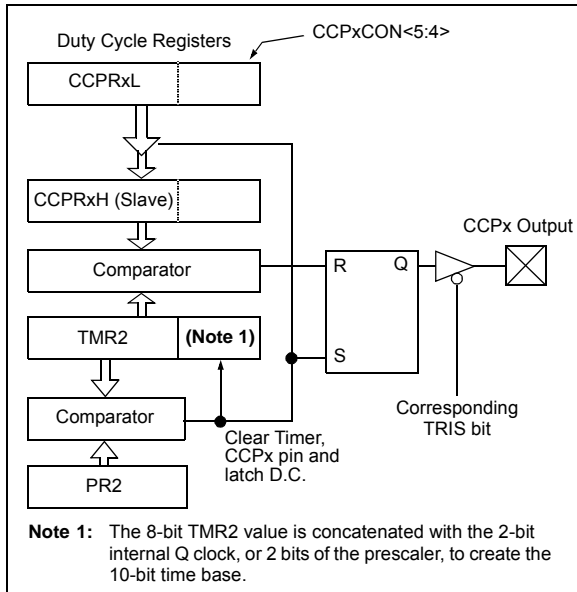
Duty Cycle Registers

CCPxCON<5:4>

CCPRxL

CCPRxH (Slave)

Comparator

TMR2

(Note 1)

Comparator

PR2

R

Q

S

CCPx Output

Corresponding TRIS bit

Clear Timer, CCPx pin and latch D.C.

Note 1: The 8-bit TMR2 value is concatenated with the 2-bit internal Q clock, or 2 bits of the prescaler, to create the 10-bit time base.